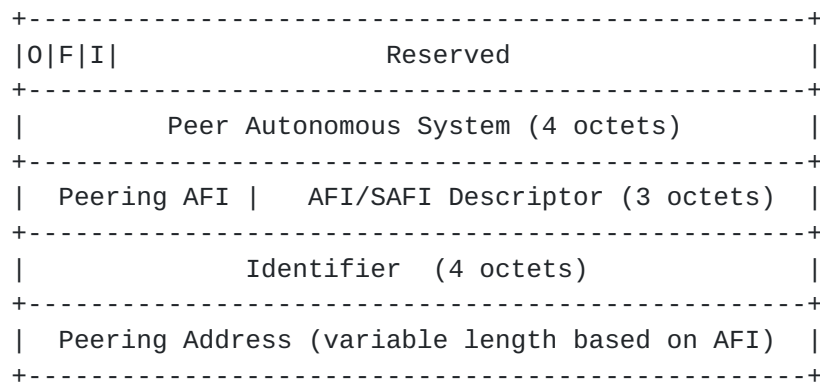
| O | F | I | Reserved |
|---|---|---|---|
| Peer Autonomous System (4 octets) | | | |
| Peering AFI | AFI/SAFI Descriptor (3 octets) | | |
| Identifier (4 octets) | | | |
| Peering Address (variable length based on AFI) | | | |